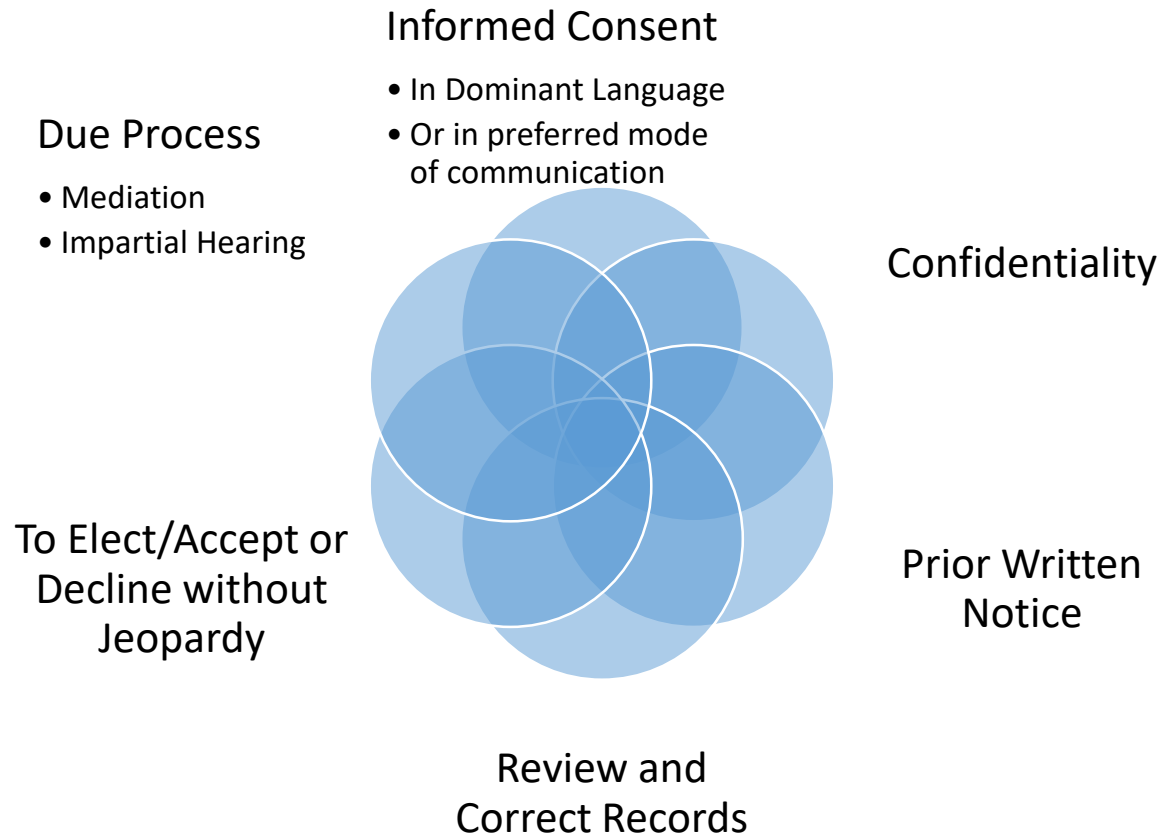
Informed Consent

• In Dominant Language
• Or in preferred mode of communication

Due Process

• Mediation
• Impartial Hearing

Confidentiality

Prior Written Notice

Review and Correct Records

To Elect/Accept or Decline without Jeopardy